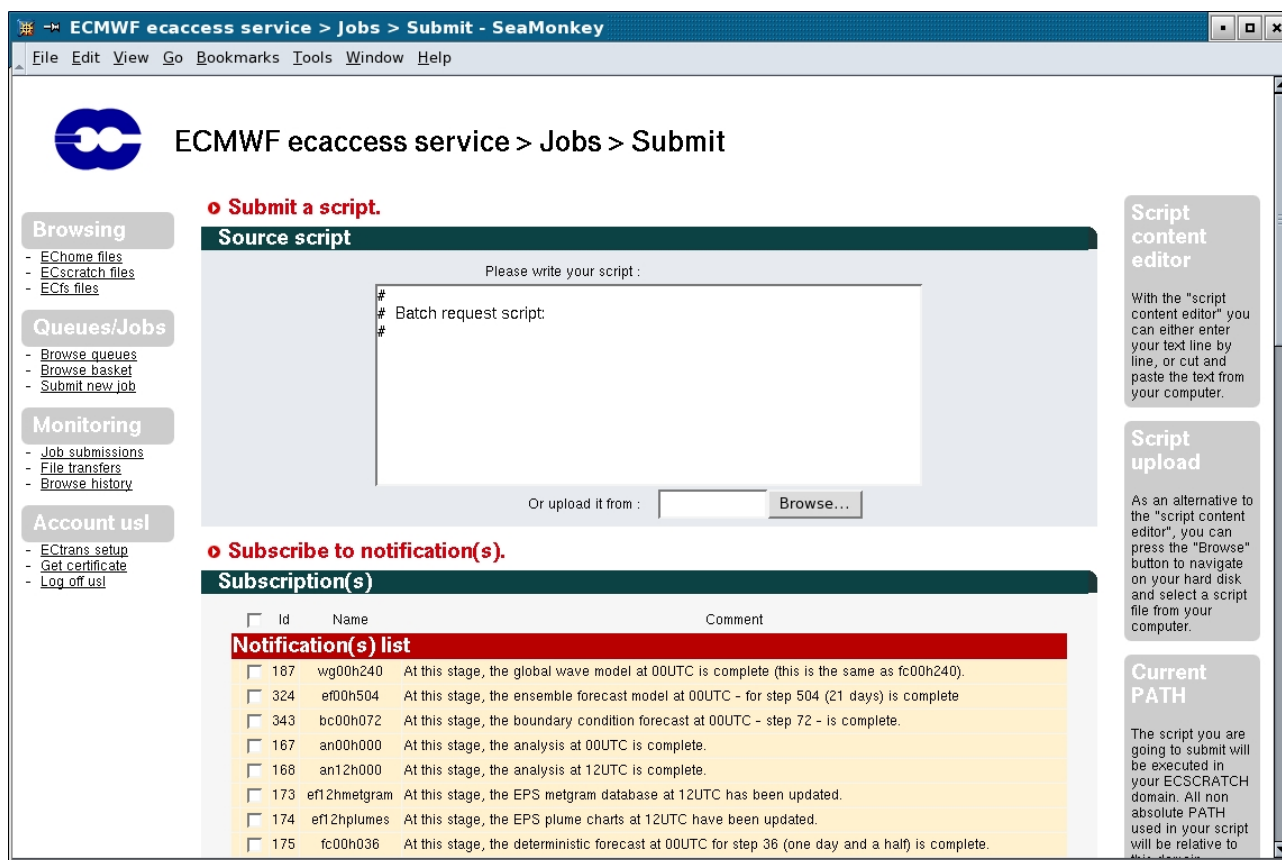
ECMWF ecaccess service > Jobs > Submit - SeaMonkey

File Edit View Go Bookmarks Tools Window Help

ECMWF ecaccess service > Jobs > Submit

Browsing
- EChome files
- ECscratch files
- ECfs files

Queues/Jobs
- Browse queues
- Browse basket
- Submit new job

Monitoring
- Job submissions
- File transfers
- Browse history

Account usl
- ECtrans setup
- Get certificate
- Log off usl

Submit a script.

Source script

Please write your script :

#
# Batch request script:
#

Or upload it from : Browse...

Subscribe to notification(s).

Subscription(s)

| | Id | Name | Comment |
|---|---|---|---|
| Notification(s) list | | | |
| | 187 | wg00h240 | At this stage, the global wave model at 00UTC is complete (this is the same as fc00h240). |
| | 324 | ef00h504 | At this stage, the ensemble forecast model at 00UTC - for step 504 (21 days) is complete |
| | 343 | bc00h072 | At this stage, the boundary condition forecast at 00UTC - step 72 - is complete. |
| | 167 | an00h000 | At this stage, the analysis at 00UTC is complete. |
| | 168 | an12h000 | At this stage, the analysis at 12UTC is complete. |
| | 173 | ef12hmetgram | At this stage, the EPS metgram database at 12UTC has been updated. |
| | 174 | ef12hplumes | At this stage, the EPS plume charts at 12UTC have been updated. |
| | 175 | fc00h036 | At this stage, the deterministic forecast at 00UTC for step 36 (one day and a half) is complete. |

Script content editor

With the "script content editor" you can either enter your text line by line, or cut and paste the text from your computer.

Script upload

As an alternative to the "script content editor", you can press the "Browse" button to navigate on your hard disk and select a script file from your computer.

Current PATH

The script you are going to submit will be executed in your ECSCRATCH domain. All non absolute PATH used in your script will be relative to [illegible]